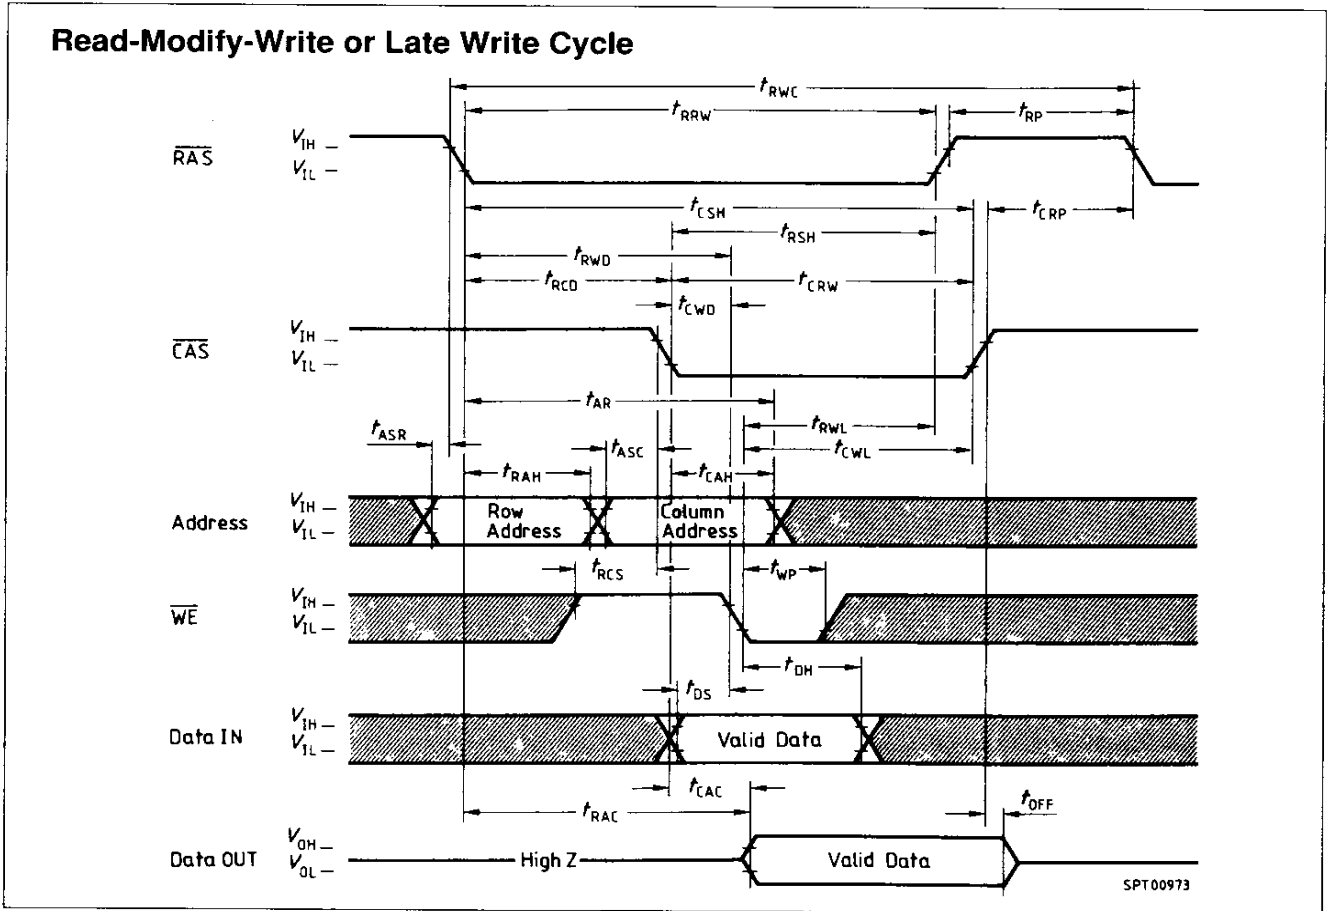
Read-Modify-Write or Late Write Cycle

$t_{RWC}$
$t_{RRW}$
$t_{RP}$

$\overline{RAS}$ $V_{IH}$ – $V_{IL}$ –

$t_{CSH}$
$t_{CRP}$
$t_{RSH}$
$t_{RWD}$
$t_{RCD}$
$t_{CRW}$
$t_{CWD}$

$\overline{CAS}$ $V_{IH}$ – $V_{IL}$ –

$t_{AR}$
$t_{RWL}$
$t_{ASR}$
$t_{ASC}$
$t_{CWL}$
$t_{RAH}$
$t_{CAH}$

Address $V_{IH}$ – $V_{IL}$ – Row Address Column Address

$t_{RCS}$
$t_{WP}$

$\overline{WE}$ $V_{IH}$ – $V_{IL}$ –

$t_{DH}$
$t_{DS}$

Data IN $V_{IH}$ – $V_{IL}$ – Valid Data

$t_{CAC}$
$t_{RAC}$
$t_{OFF}$

Data OUT $V_{OH}$ – $V_{OL}$ – High Z Valid Data

SPT00973